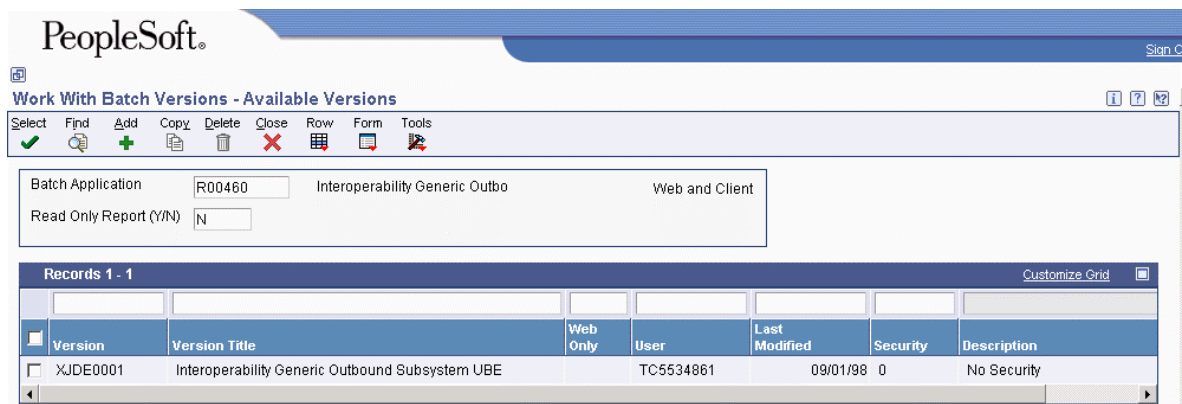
PeopleSoft.

Sign O

Work With Batch Versions - Available Versions

Select Find Add Copy Delete Close Row Form Tools

Batch Application R00460 Interoperability Generic Outbo Web and Client

Read Only Report (Y/N) N

Records 1 - 1

Customize Grid

| Version | Version Title | Web Only | User | Last Modified | Security | Description |
|---|---|---|---|---|---|---|
| XJDE0001 | Interoperability Generic Outbound Subsystem UBE | | TC5534861 | 09/01/98 | 0 | No Security |